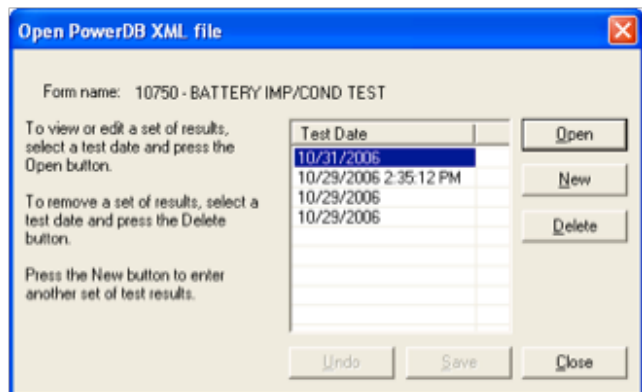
Open PowerDB XML file

Form name: 10750 - BATTERY IMP/COND TEST

To view or edit a set of results, select a test date and press the Open button.

To remove a set of results, select a test date and press the Delete button.

Press the New button to enter another set of test results.

| Test Date | |
|---|---|
| 10/31/2006 | |
| 10/29/2006 2:35:12 PM | |
| 10/29/2006 | |
| 10/29/2006 | |

Open
New
Delete

Undo
Save
Close